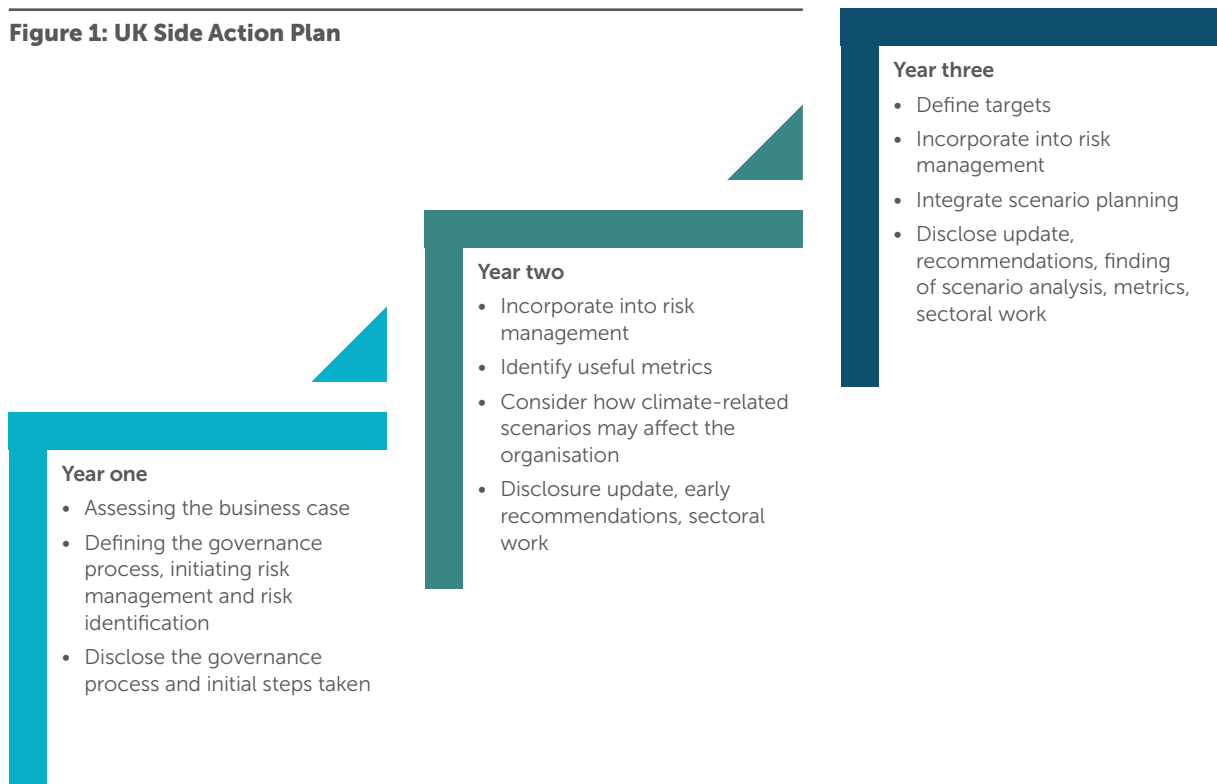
Figure 1: UK Side Action Plan

Year one
- Assessing the business case
- Defining the governance process, initiating risk management and risk identification
- Disclose the governance process and initial steps taken

Year two
- Incorporate into risk management
- Identify useful metrics
- Consider how climate-related scenarios may affect the organisation
- Disclosure update, early recommendations, sectoral work

Year three
- Define targets
- Incorporate into risk management
- Integrate scenario planning
- Disclose update, recommendations, finding of scenario analysis, metrics, sectoral work